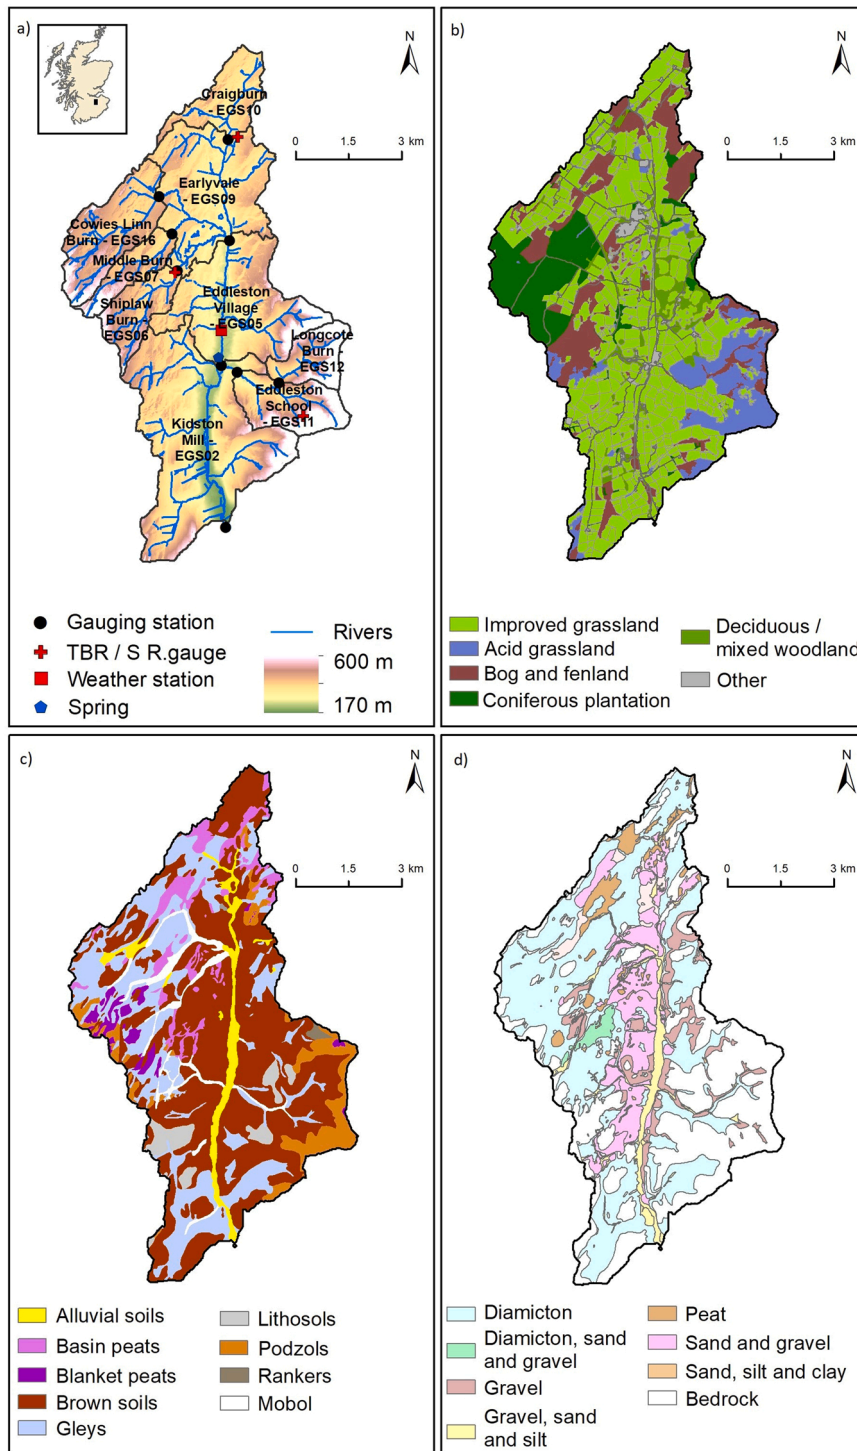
a)

N

0 1.5 3 km

Craigburn - EGS10

Earlyvale - EGS09

Cowies Linn Burn - EGS16

Middle Burn - EGS07

Eddleston Village - EGS05

Shiplaw Burn - EGS06

Longcote Burn - EGS12

Eddleston School - EGS11

Kidston Mill - EGS02

Gauging station
TBR / S R.gauge
Weather station
Spring

Rivers
600 m
170 m

b)

N

0 1.5 3 km

Improved grassland
Acid grassland
Bog and fenland
Coniferous plantation
Deciduous / mixed woodland
Other

c)

N

0 1.5 3 km

Alluvial soils
Basin peats
Blanket peats
Brown soils
Gleys
Lithosols
Podzols
Rankers
Mobol

d)

N

0 1.5 3 km

Diamicton
Diamicton, sand and gravel
Gravel
Gravel, sand and silt
Peat
Sand and gravel
Sand, silt and clay
Bedrock